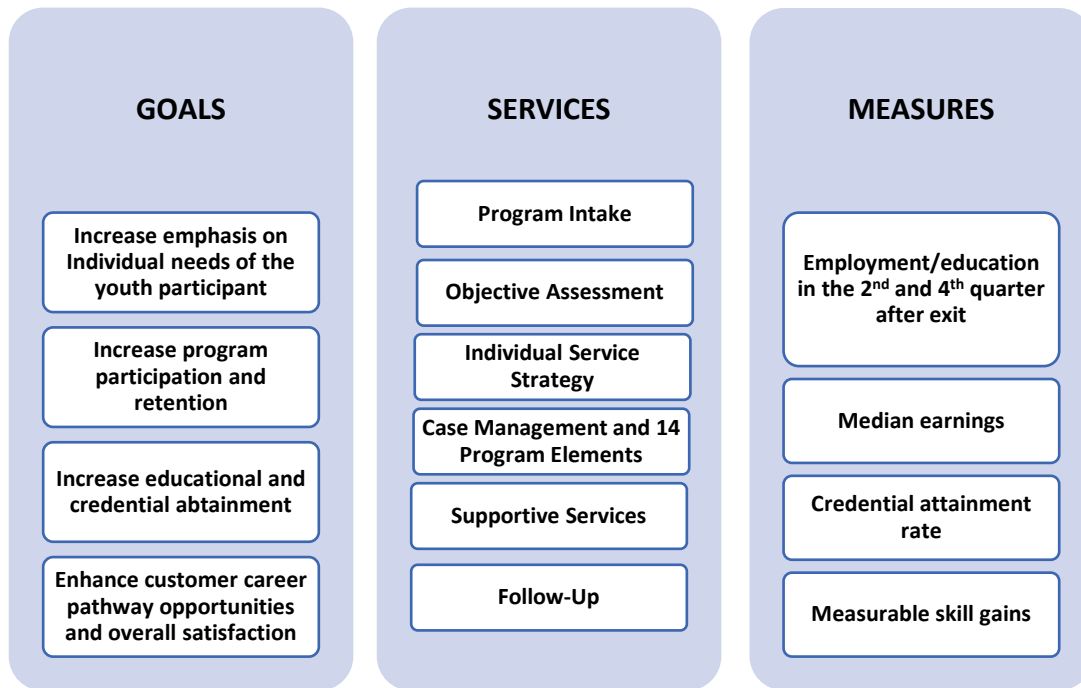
GOALS

Increase emphasis on Individual needs of the youth participant

Increase program participation and retention

Increase educational and credential abtainment

Enhance customer career pathway opportunities and overall satisfaction

SERVICES

Program Intake

Objective Assessment

Individual Service Strategy

Case Management and 14 Program Elements

Supportive Services

Follow-Up

MEASURES

Employment/education in the 2$^{nd}$ and 4$^{th}$ quarter after exit

Median earnings

Credential attainment rate

Measurable skill gains